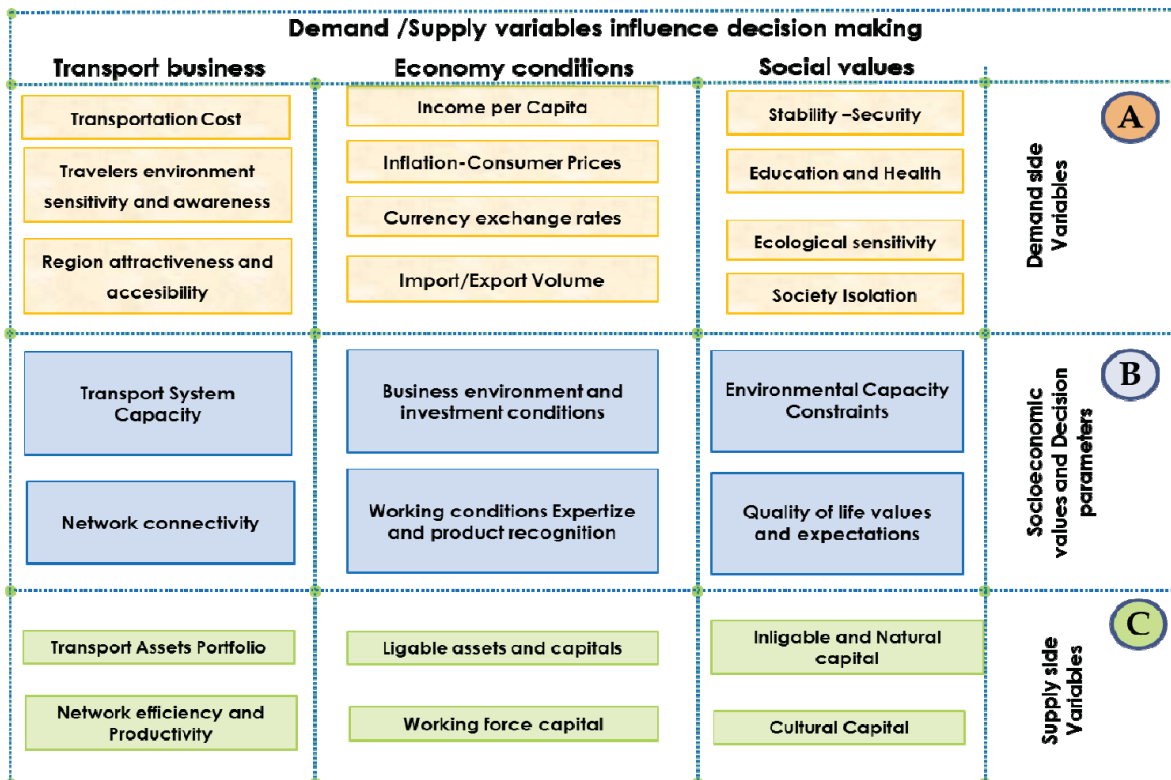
Demand /Supply variables influence decision making

| Transport business | Economy conditions | Social values | |
|---|---|---|---|
| Transportation Cost<br>Travelers environment sensitivity and awareness<br>Region attractiveness and accesibility | Income per Capita<br>Inflation-Consumer Prices<br>Currency exchange rates<br>Import/Export Volume | Stability –Security<br>Education and Health<br>Ecological sensitivity<br>Society Isolation | A<br>Demand side Variables |
| Transport System Capacity<br>Network connectivity | Business environment and investment conditions<br>Working conditions Expertize and product recognition | Environmental Capacity Constraints<br>Quality of life values and expectations | B<br>Socioeconomic values and Decision parameters |
| Transport Assets Portfolio<br>Network efficiency and Productivity | Ligable assets and capitals<br>Working force capital | Inligable and Natural capital<br>Cultural Capital | C<br>Supply side Variables |